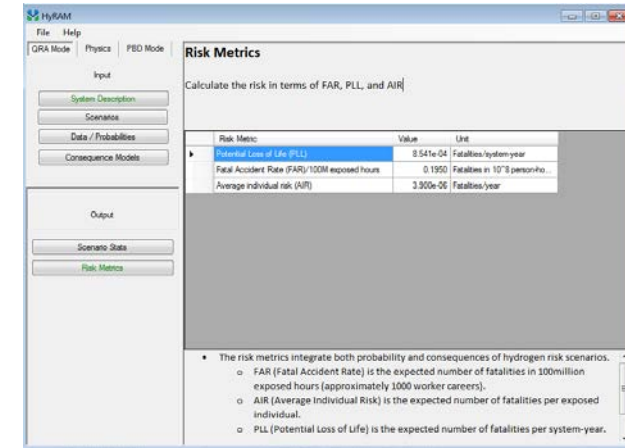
HyRAM

File Help

QRA Mode Physics PBD Mode

Input

System Description

Scenarios

Data / Probabilities

Consequence Models

Output

Scenario Stats

Risk Metrics

Risk Metrics

Calculate the risk in terms of FAR, PLL, and AIR

| | Risk Metric | Value | Unit |
|---|---|---|---|
| ▸ | Potential Loss of Life (PLL) | 8.541e-04 | Fatalities/system-year |
| | Fatal Accident Rate (FAR)/100M exposed hours | 0.1950 | Fatalities in 10^8 person-ho... |
| | Average individual risk (AIR) | 3.900e-06 | Fatalities/year |

• The risk metrics integrate both probability and consequences of hydrogen risk scenarios.
 o FAR (Fatal Accident Rate) is the expected number of fatalities in 100million exposed hours (approximately 1000 worker careers).
 o AIR (Average Individual Risk) is the expected number of fatalities per exposed individual.
 o PLL (Potential Loss of Life) is the expected number of fatalities per system-year.